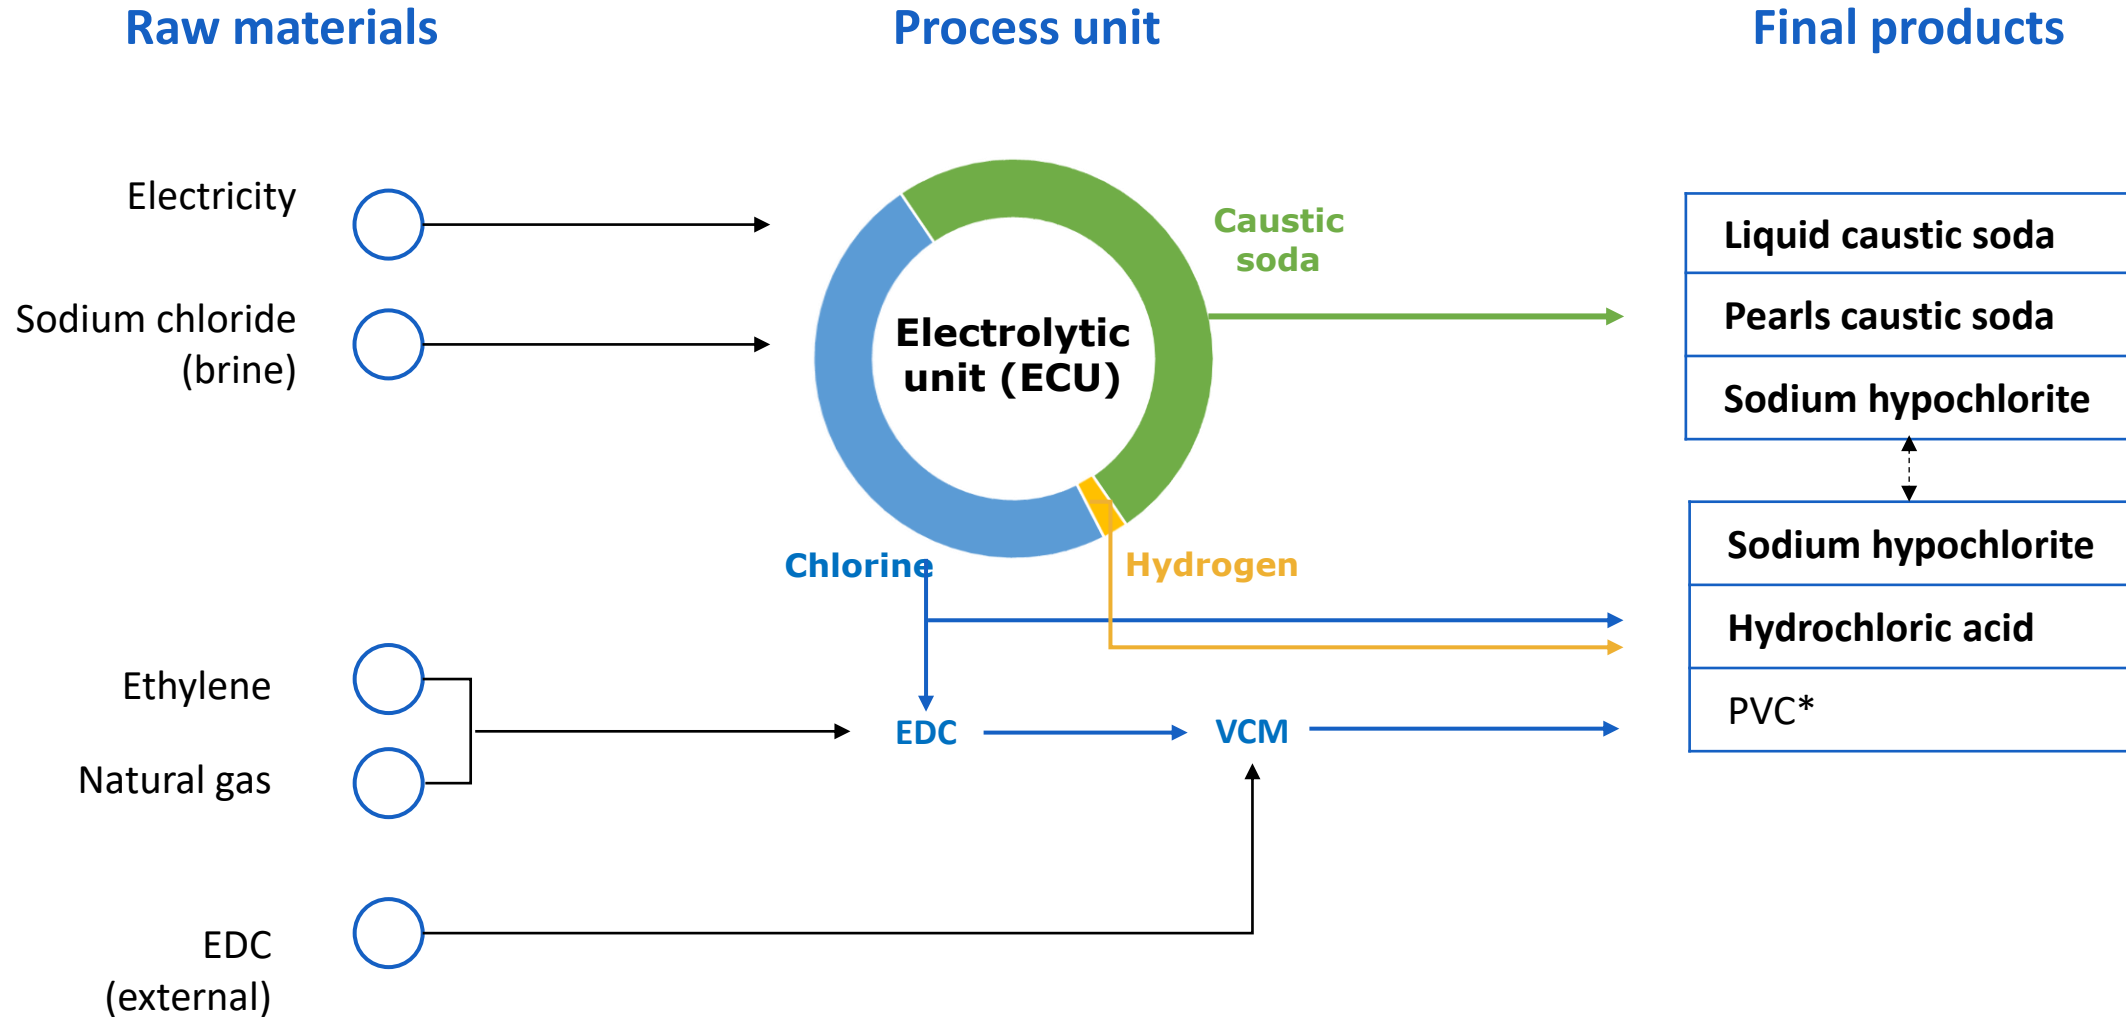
Raw materials

Process unit

Final products

Electricity

Sodium chloride (brine)

Electrolytic unit (ECU)

Caustic soda

Liquid caustic soda

Pearls caustic soda

Sodium hypochlorite

Chlorine

Hydrogen

Sodium hypochlorite

Hydrochloric acid

PVC*

Ethylene

Natural gas

EDC

VCM

EDC (external)